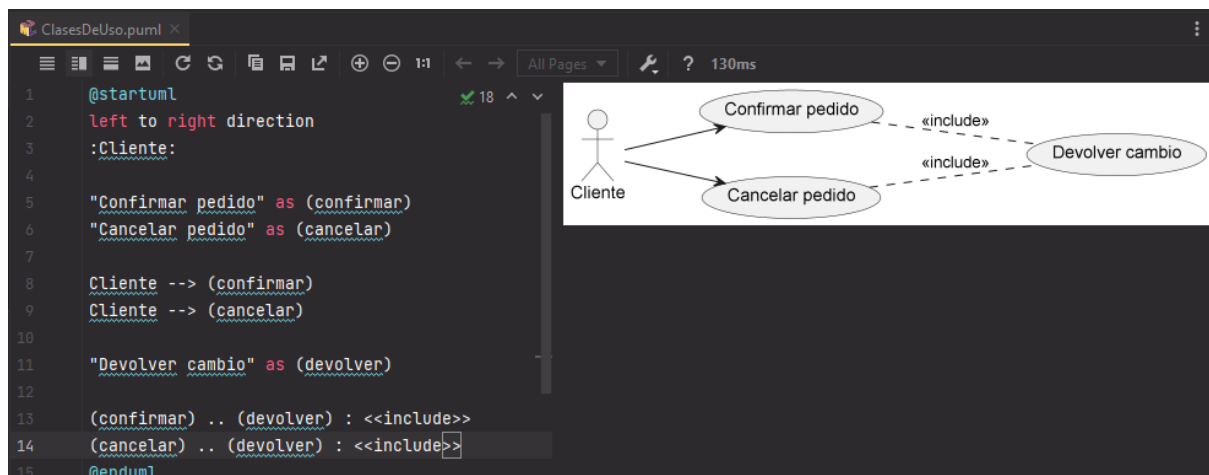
ClasesDeUso.puml ×

1:1 ← → All Pages ▾ ? 130ms

✓18 ^ ˅

1 @startuml
2 left to right direction
3 :Cliente:
4
5 "Confirmar pedido" as (confirmar)
6 "Cancelar pedido" as (cancelar)
7
8 Cliente --> (confirmar)
9 Cliente --> (cancelar)
10
11 "Devolver cambio" as (devolver)
12
13 (confirmar) .. (devolver) : <<include>>
14 (cancelar) .. (devolver) : <<include>>
15 @enduml

Confirmar pedido
«include»
Devolver cambio
«include»
Cliente
Cancelar pedido